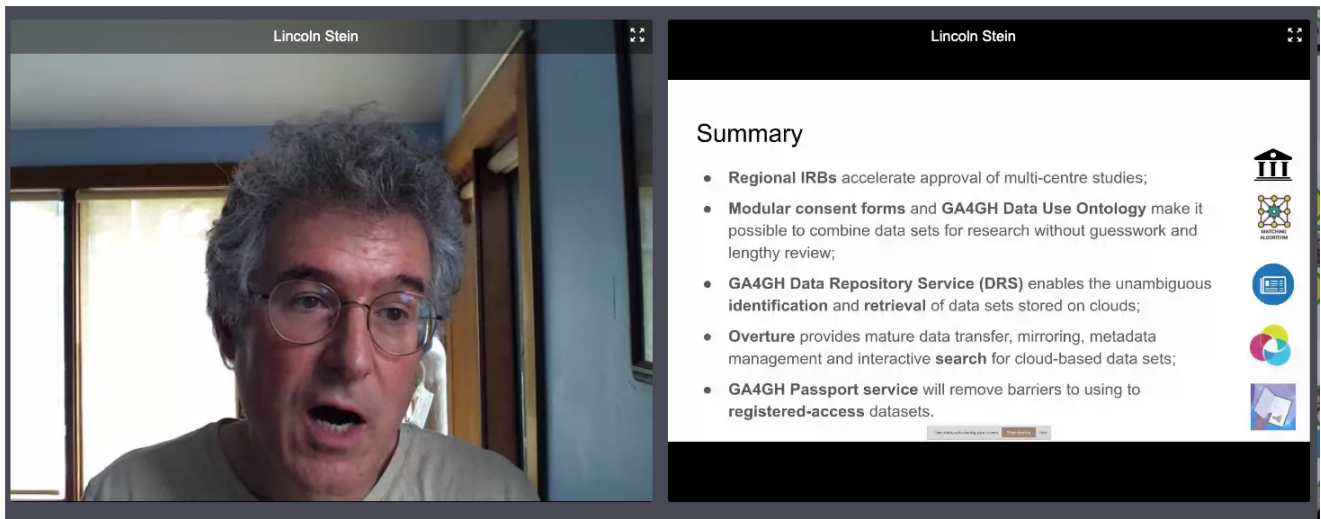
Lincoln Stein

Lincoln Stein

Summary

- **Regional IRBs** accelerate approval of multi-centre studies;
- **Modular consent forms** and **GA4GH Data Use Ontology** make it possible to combine data sets for research without guesswork and lengthy review;
- **GA4GH Data Repository Service (DRS)** enables the unambiguous **identification** and **retrieval** of data sets stored on clouds;
- **Overture** provides mature data transfer, mirroring, metadata management and interactive **search** for cloud-based data sets;
- **GA4GH Passport service** will remove barriers to using to **registered-access** datasets.

MATCHING ALGORITHM

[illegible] Stop sharing Hide